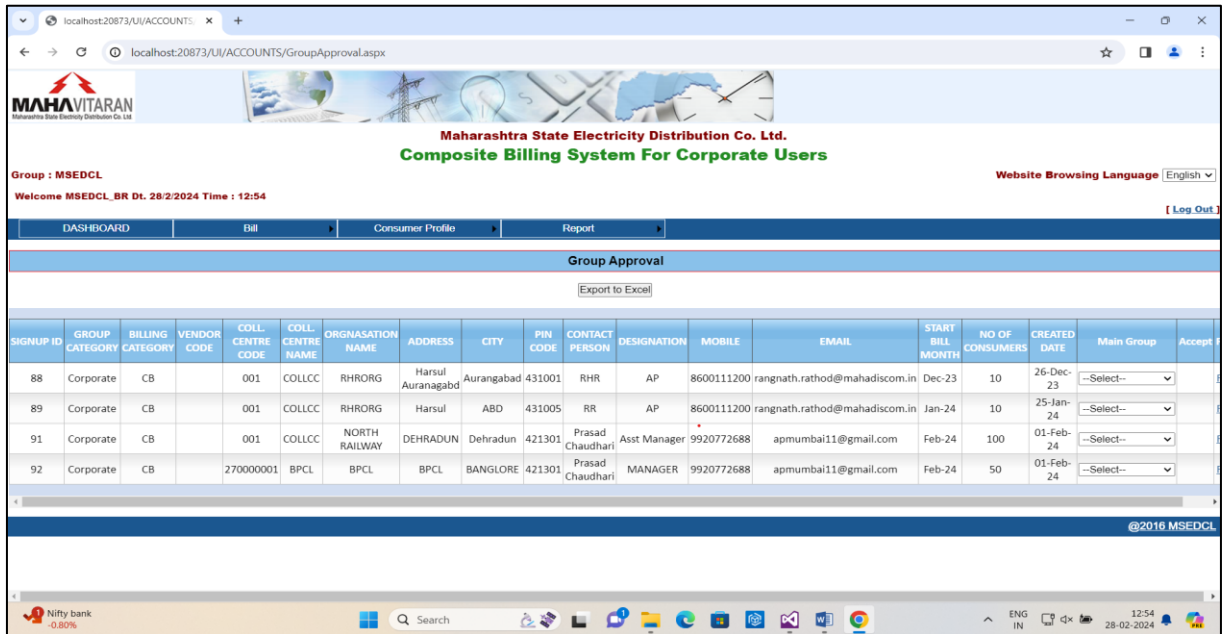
localhost:20873/UI/ACCOUNTS ×
+
localhost:20873/UI/ACCOUNTS/GroupApproval.aspx

MAHAVITARAN
Maharashtra State Electricity Distribution Co. Ltd.

Maharashtra State Electricity Distribution Co. Ltd.
Composite Billing System For Corporate Users

Group : MSEDCL
Website Browsing Language English

Welcome MSEDCL_BR Dt. 28/2/2024 Time : 12:54
[ Log Out ]

DASHBOARD | Bill | Consumer Profile | Report

Group Approval

Export to Excel

| SIGNUP ID | GROUP CATEGORY | BILLING CATEGORY | VENDOR CODE | COLL. CENTRE CODE | COLL. CENTRE NAME | ORGNASATION NAME | ADDRESS | CITY | PIN CODE | CONTACT PERSON | DESIGNATION | MOBILE | EMAIL | START BILL MONTH | NO OF CONSUMERS | CREATED DATE | Main Group | Accept |
|---|---|---|---|---|---|---|---|---|---|---|---|---|---|---|---|---|---|---|
| 88 | Corporate | CB | | 001 | COLLCC | RHRORG | Harsul Auranagabd | Aurangabad | 431001 | RHR | AP | 8600111200 | rangnath.rathod@mahadiscom.in | Dec-23 | 10 | 26-Dec-23 | --Select-- | |
| 89 | Corporate | CB | | 001 | COLLCC | RHRORG | Harsul | ABD | 431005 | RR | AP | 8600111200 | rangnath.rathod@mahadiscom.in | Jan-24 | 10 | 25-Jan-24 | --Select-- | |
| 91 | Corporate | CB | | 001 | COLLCC | NORTH RAILWAY | DEHRADUN | Dehradun | 421301 | Prasad Chaudhari | Asst Manager | 9920772688 | apmumbai11@gmail.com | Feb-24 | 100 | 01-Feb-24 | --Select-- | |
| 92 | Corporate | CB | | 270000001 | BPCL | BPCL | BPCL | BANGLORE | 421301 | Prasad Chaudhari | MANAGER | 9920772688 | apmumbai11@gmail.com | Feb-24 | 50 | 01-Feb-24 | --Select-- | |

@2016 MSEDCL

Nifty bank
-0.80%
Search
ENG IN
12:54
28-02-2024